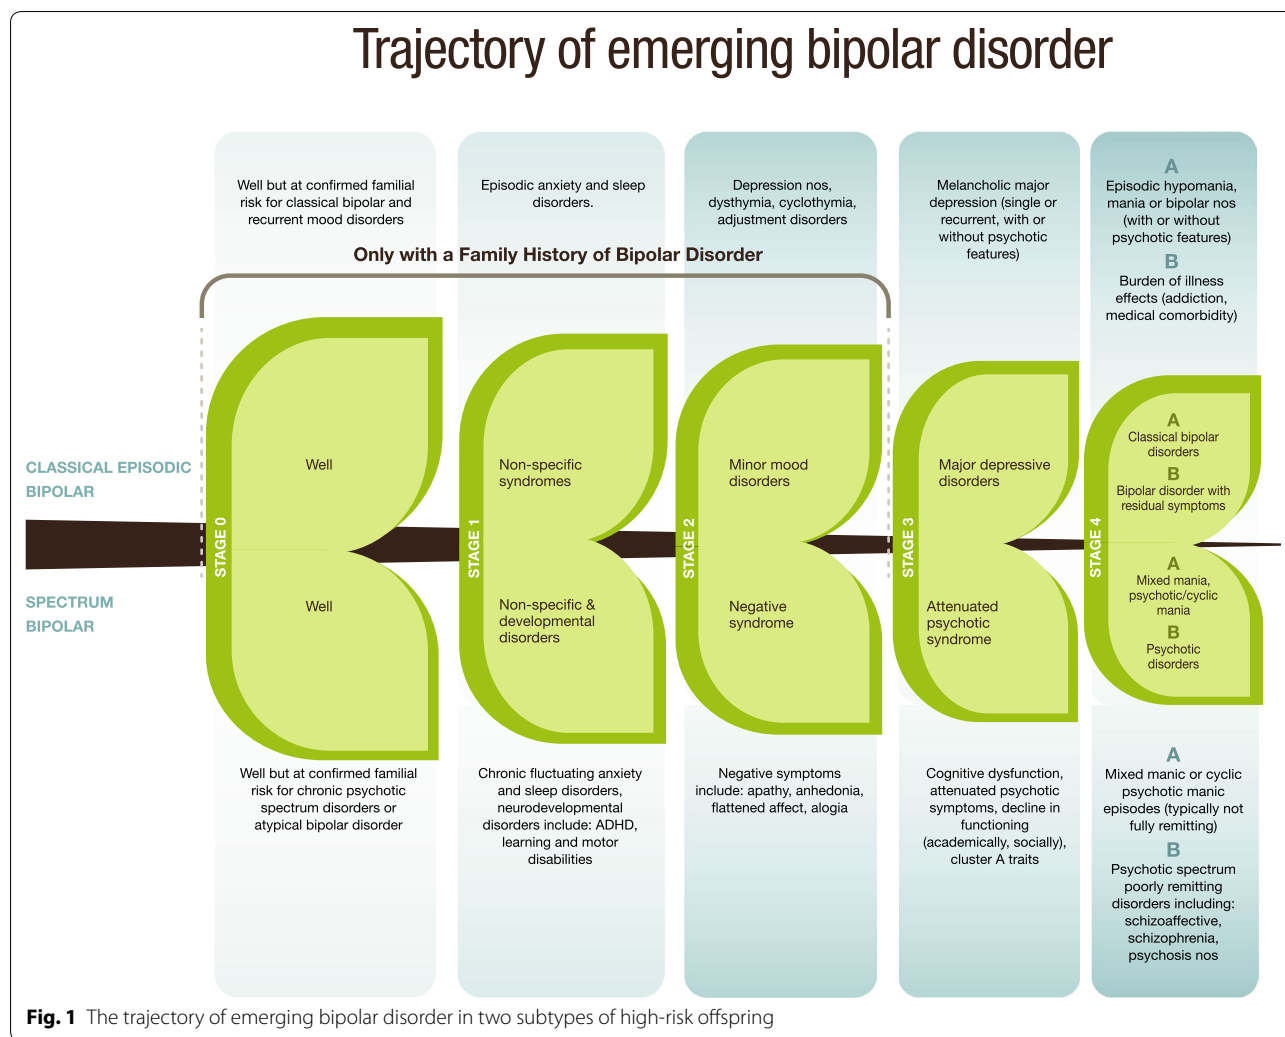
Trajectory of emerging bipolar disorder

Well but at confirmed familial risk for classical bipolar and recurrent mood disorders

Episodic anxiety and sleep disorders.

Depression nos, dysthymia, cyclothymia, adjustment disorders

Melancholic major depression (single or recurrent, with or without psychotic features)

A
Episodic hypomania, mania or bipolar nos (with or without psychotic features)
B
Burden of illness effects (addiction, medical comorbidity)

Only with a Family History of Bipolar Disorder

CLASSICAL EPISODIC BIPOLAR

SPECTRUM BIPOLAR

STAGE 0
Well
Well

STAGE 1
Non-specific syndromes
Non-specific & developmental disorders

STAGE 2
Minor mood disorders
Negative syndrome

STAGE 3
Major depressive disorders
Attenuated psychotic syndrome

STAGE 4
A
Classical bipolar disorders
B
Bipolar disorder with residual symptoms
A
Mixed mania, psychotic/cyclic mania
B
Psychotic disorders

Well but at confirmed familial risk for chronic psychotic spectrum disorders or atypical bipolar disorder

Chronic fluctuating anxiety and sleep disorders, neurodevelopmental disorders include: ADHD, learning and motor disabilities

Negative symptoms include: apathy, anhedonia, flattened affect, alogia

Cognitive dysfunction, attenuated psychotic symptoms, decline in functioning (academically, socially), cluster A traits

A
Mixed manic or cyclic psychotic manic episodes (typically not fully remitting)
B
Psychotic spectrum poorly remitting disorders including: schizoaffective, schizophrenia, psychosis nos

Fig. 1 The trajectory of emerging bipolar disorder in two subtypes of high-risk offspring